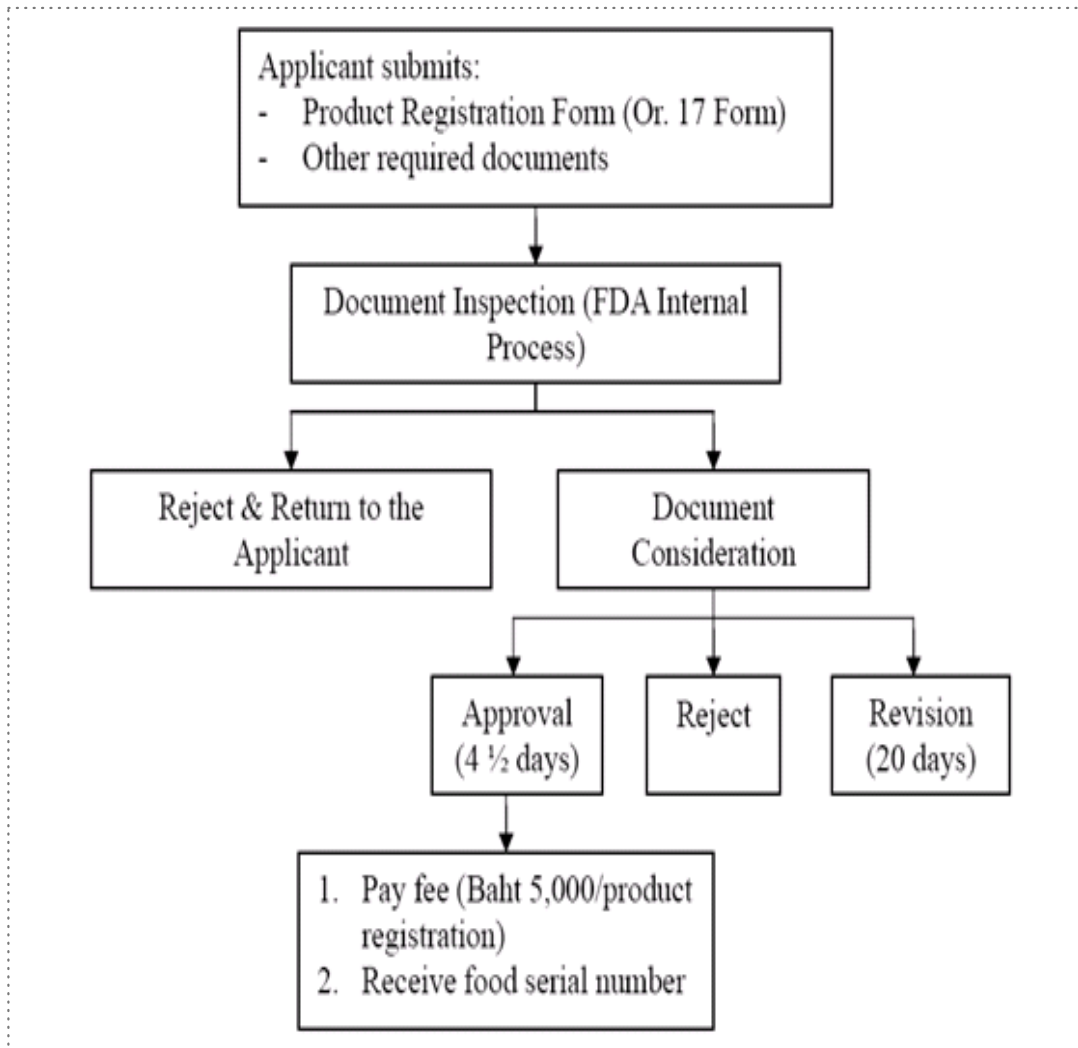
Applicant submits:
- Product Registration Form (Or. 17 Form)
- Other required documents

Document Inspection (FDA Internal Process)

Reject & Return to the Applicant

Document Consideration

Approval (4 ½ days)

Reject

Revision (20 days)

1. Pay fee (Baht 5,000/product registration)
2. Receive food serial number